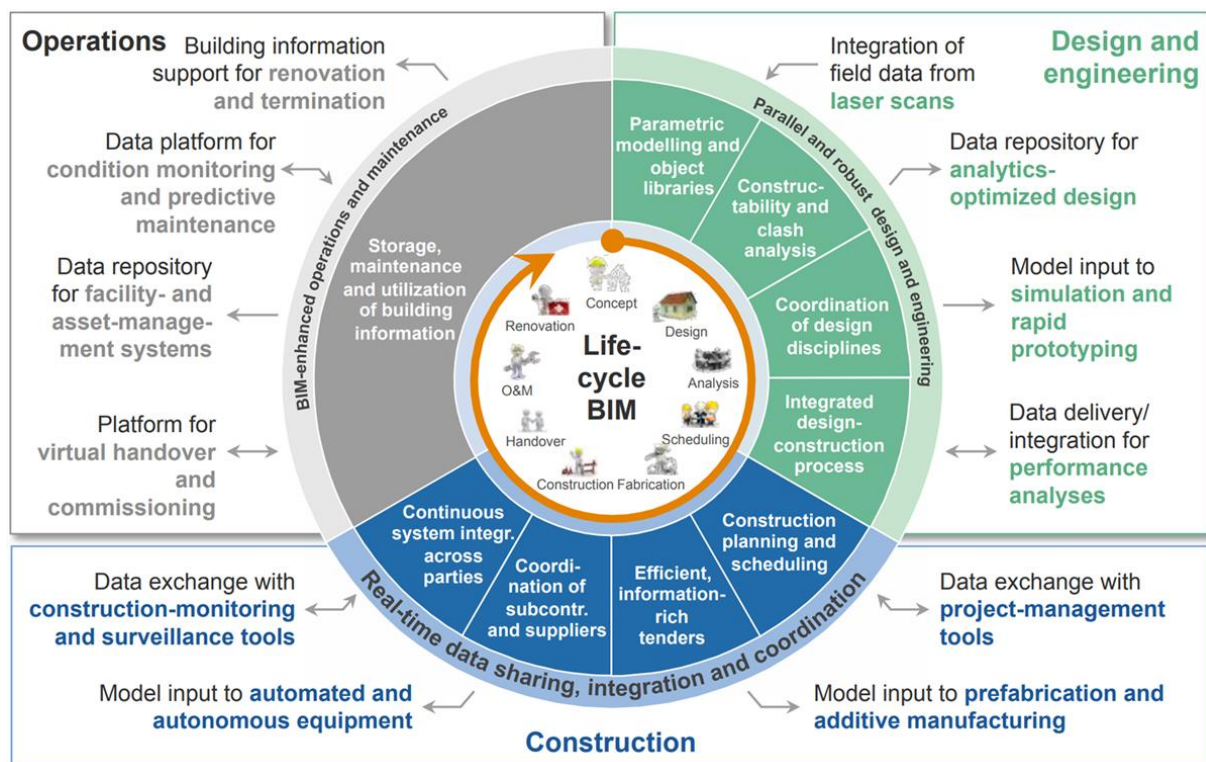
Operations

Building information support for renovation and termination

Data platform for condition monitoring and predictive maintenance

Data repository for facility- and asset-management systems

Platform for virtual handover and commissioning

Design and engineering

Integration of field data from laser scans

Data repository for analytics-optimized design

Model input to simulation and rapid prototyping

Data delivery/ integration for performance analyses

BIM-enhanced operations and maintenance

Storage, maintenance and utilization of building information

Parallel and robust design and engineering

Parametric modelling and object libraries

Constructability and clash analysis

Coordination of design disciplines

Integrated design-construction process

Concept

Design

Analysis

Scheduling

Fabrication

Construction

Handover

O&M

Renovation

Life-cycle BIM

Continuous system integr. across parties

Coordination of subcontr. and suppliers

Efficient, information-rich tenders

Construction planning and scheduling

Real-time data sharing, integration and coordination

Data exchange with construction-monitoring and surveillance tools

Data exchange with project-management tools

Model input to automated and autonomous equipment

Model input to prefabrication and additive manufacturing

Construction